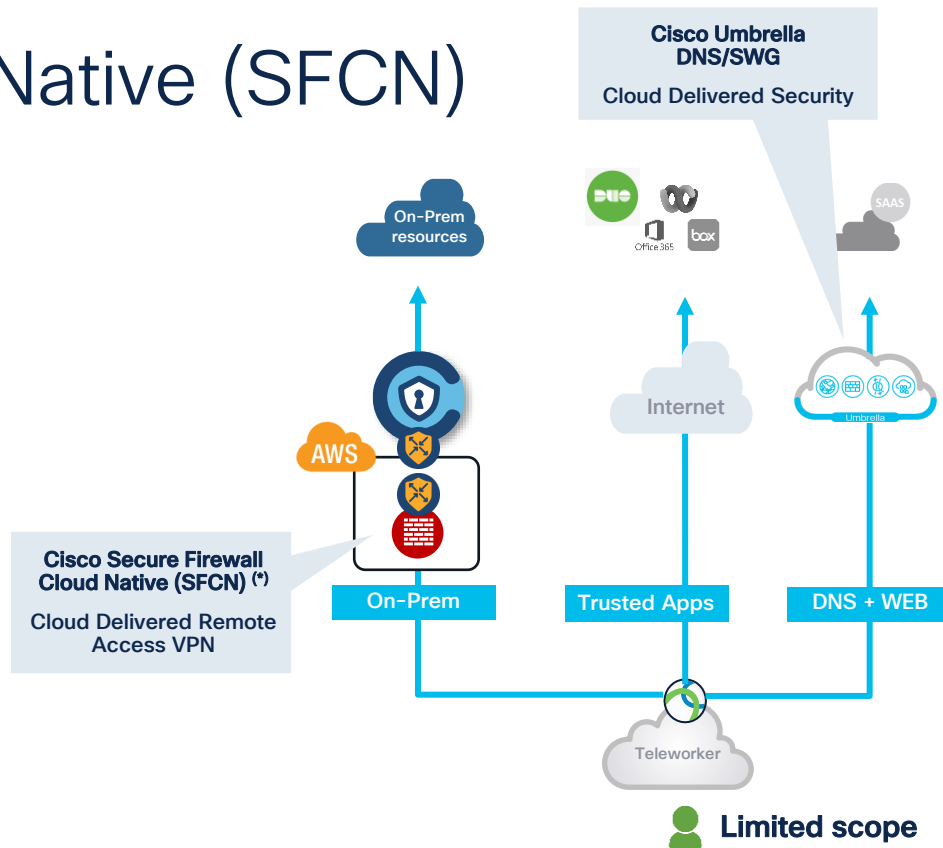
Native (SFCN)

Cisco Umbrella DNS/SWG

Cloud Delivered Security

On-Prem resources

DUO

Office 365

box

SAAS

Internet

Umbrella

AWS

Cisco Secure Firewall Cloud Native (SFCN) (*)

Cloud Delivered Remote Access VPN

On-Prem

Trusted Apps

DNS + WEB

Teleworker

Limited scope